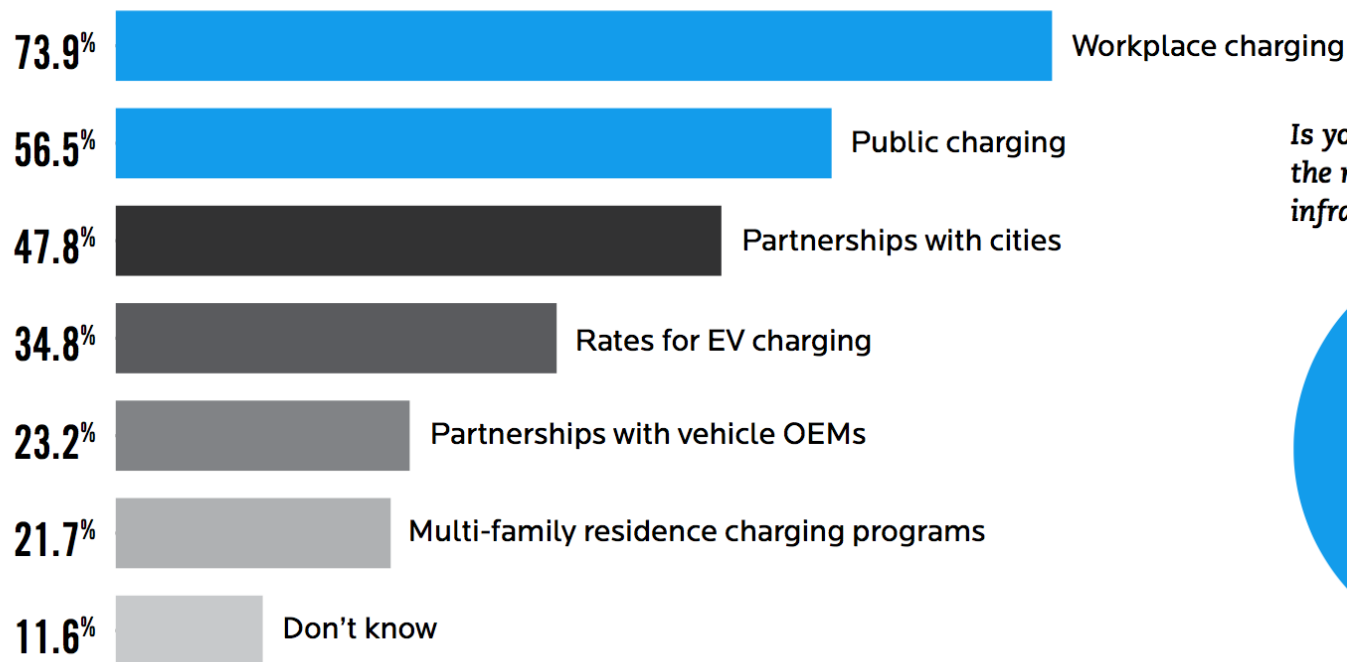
73.9% Workplace charging

56.5% Public charging

47.8% Partnerships with cities

34.8% Rates for EV charging

23.2% Partnerships with vehicle OEMs

21.7% Multi-family residence charging programs

11.6% Don’t know

Is yo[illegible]
the r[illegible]
infra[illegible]